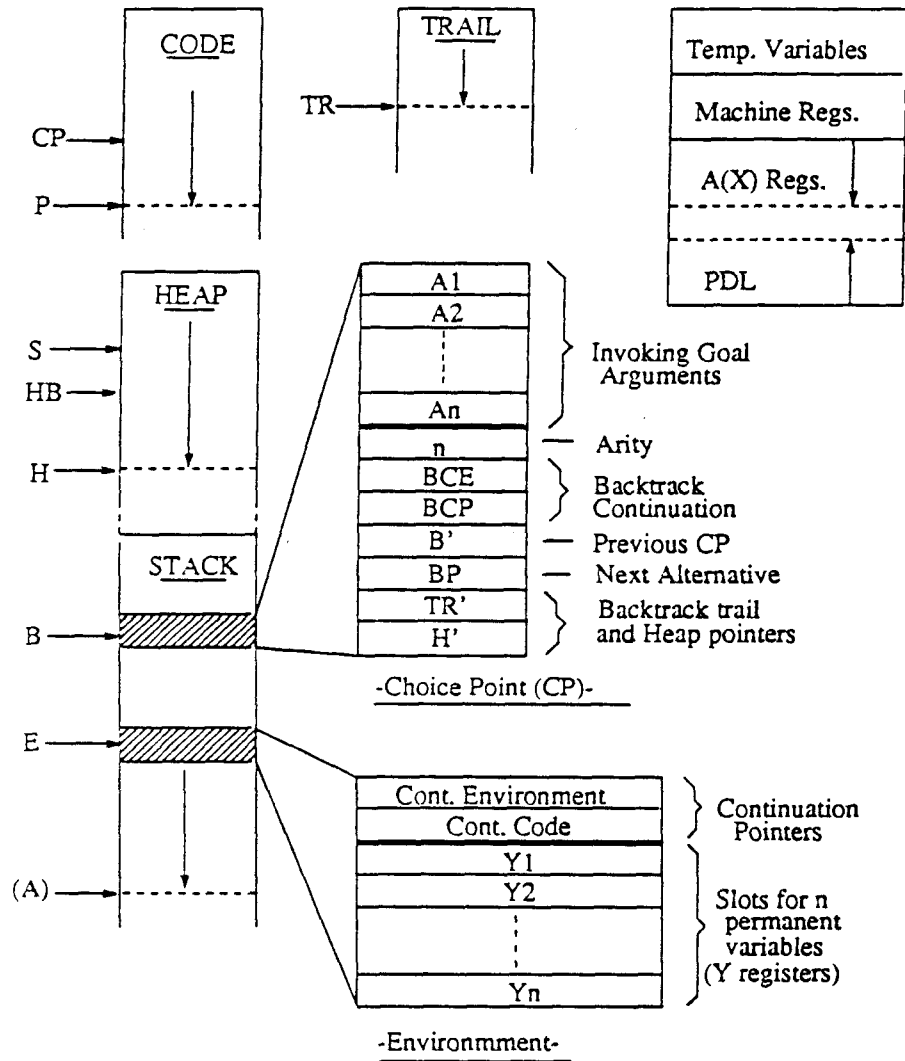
CODE

CP

P

TRAIL

TR

Temp. Variables

Machine Regs.

A(X) Regs.

PDL

HEAP

S

HB

H

STACK

B

E

(A)

A1

A2

An

n

BCE

BCP

B'

BP

TR'

H'

Invoking Goal Arguments

Arity

Backtrack Continuation

Previous CP

Next Alternative

Backtrack trail and Heap pointers

-Choice Point (CP)-

Cont. Environment

Cont. Code

Y1

Y2

Yn

Continuation Pointers

Slots for n permanent variables (Y registers)

-Environmment-